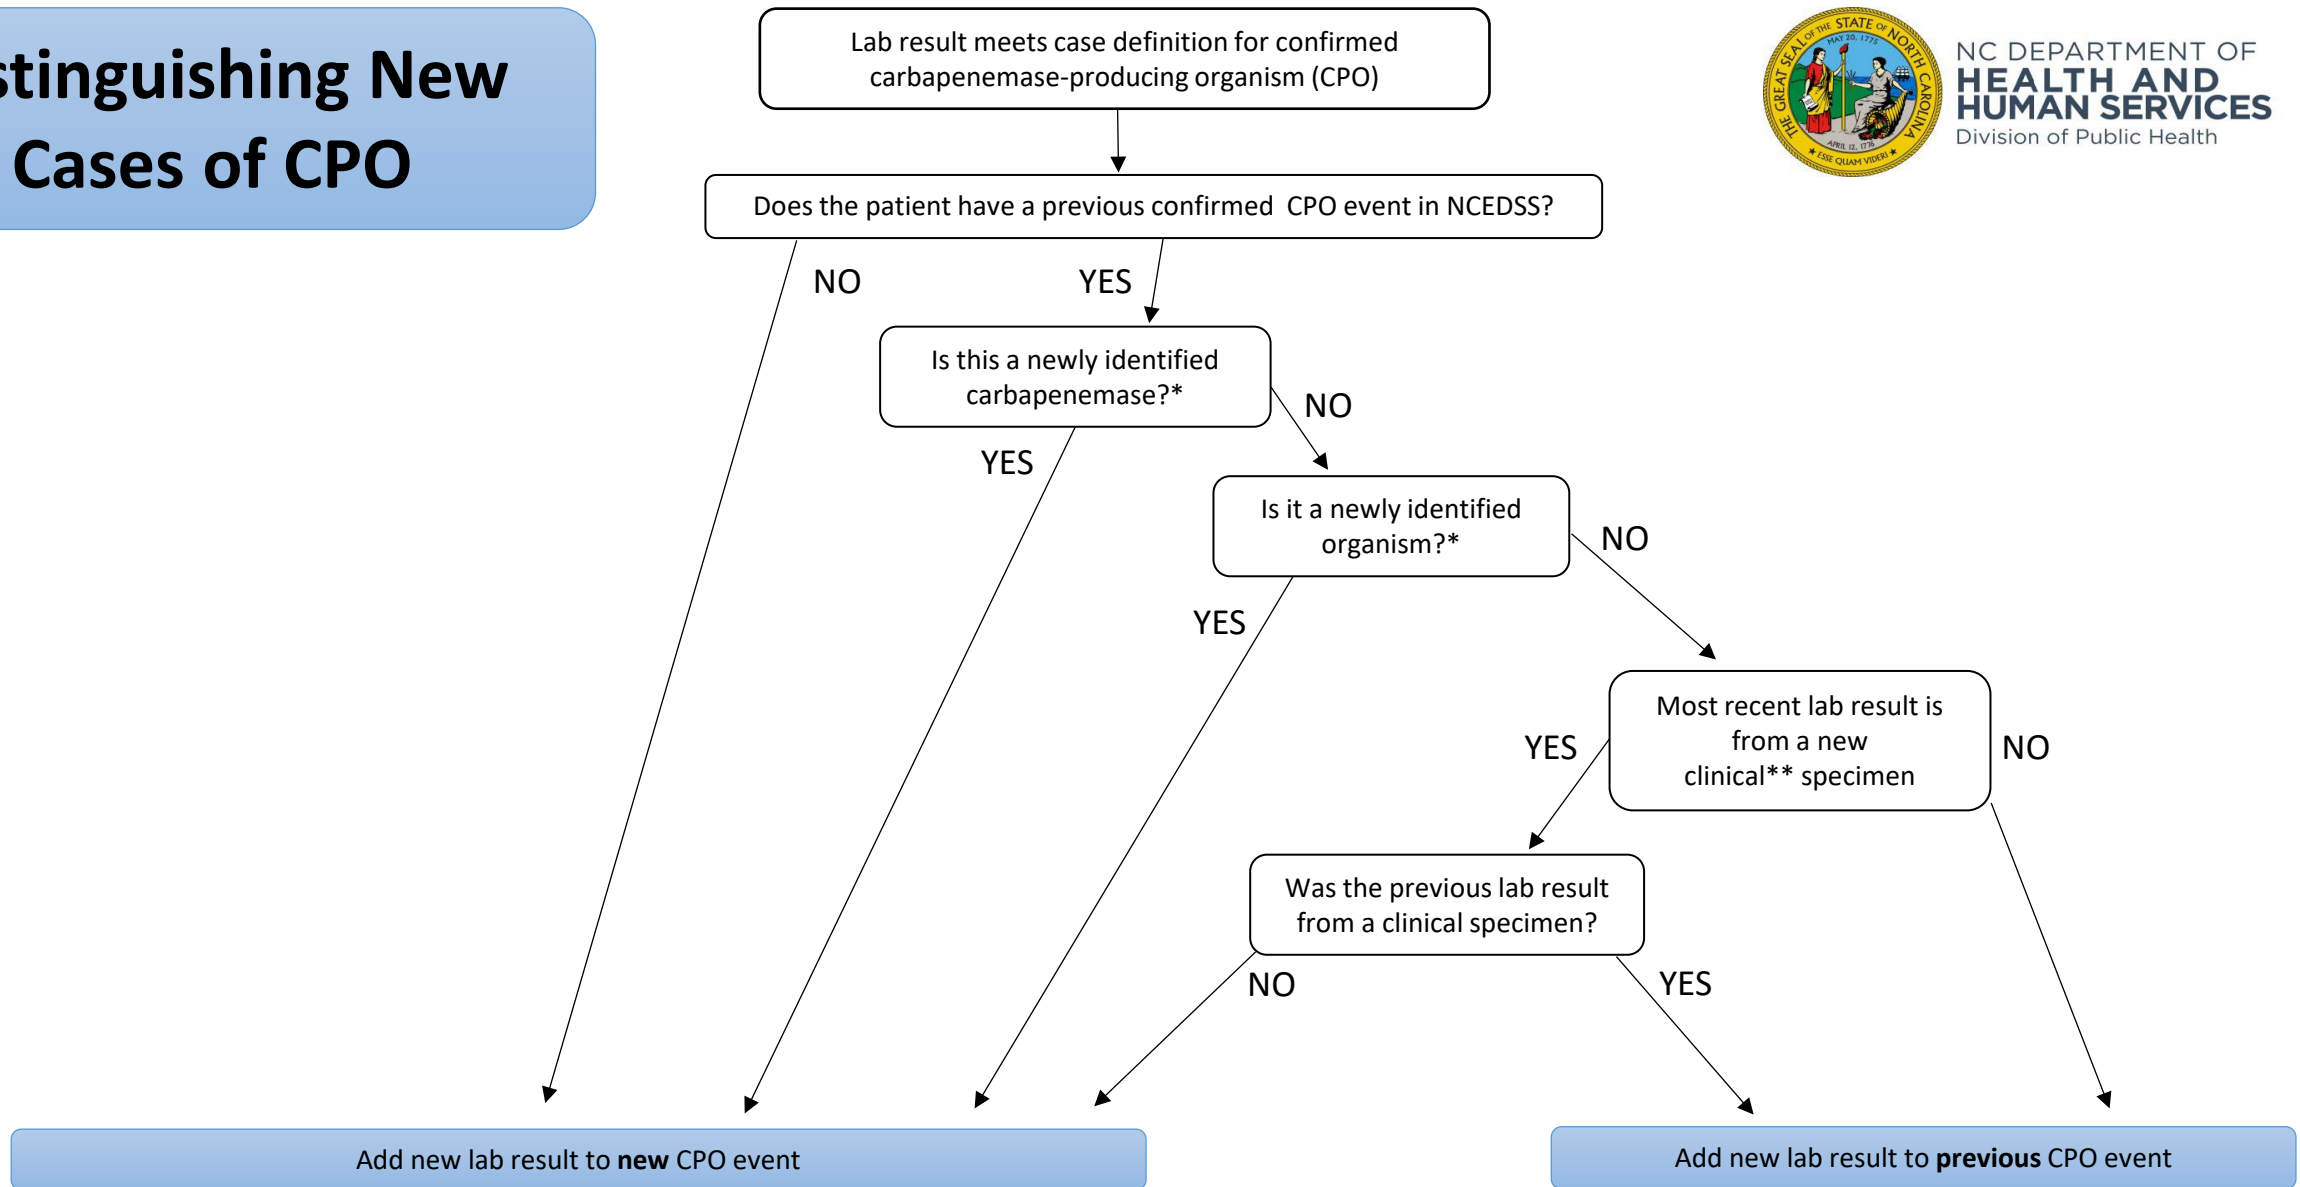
stinguishing New Cases of CPO

Lab result meets case definition for confirmed carbapenemase-producing organism (CPO)

THE GREAT SEAL OF THE STATE OF NORTH CAROLINA MAY 20, 1775 APRIL 12, 1776 ESSE QUAM VIDERI

NC DEPARTMENT OF HEALTH AND HUMAN SERVICES Division of Public Health

Does the patient have a previous confirmed CPO event in NCEDSS?

NO

YES

Is this a newly identified carbapenemase?*

NO

YES

Is it a newly identified organism?*

NO

YES

Most recent lab result is from a new clinical** specimen

YES

NO

Was the previous lab result from a clinical specimen?

NO

YES

Add new lab result to **new** CPO event

Add new lab result to **previous** CPO event